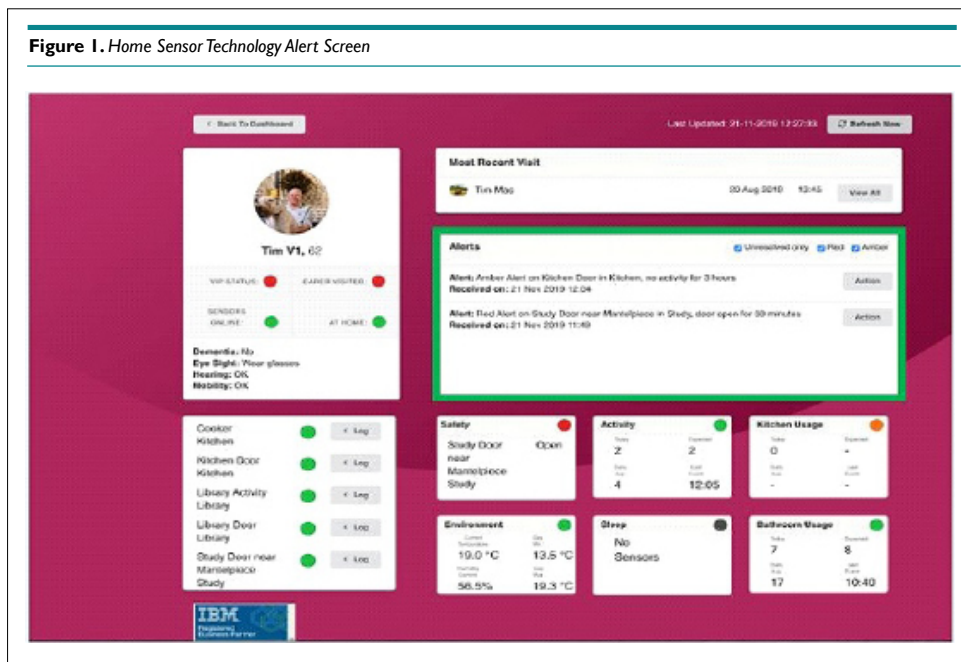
**Figure 1.** *Home Sensor Technology Alert Screen*

< Back To Dashboard

Last Updated: 21-11-2019 12:27:33

Refresh Now

Tim V1, 62

VIP STATUS:

CARER VISITED:

SENSORS ONLINE:

AT HOME:

**Dementia:** No
**Eye Sight:** Wear glasses
**Hearing:** OK
**Mobility:** OK

**Most Recent Visit**

Tim Mac

30 Aug 2019 13:45

View All

**Alerts**

Unresolved only Red Amber

**Alert:** Amber Alert on Kitchen Door in Kitchen, no activity for 3 hours
**Received on:** 21 Nov 2019 12:04

Action

**Alert:** Red Alert on Study Door near Mantelpiece in Study, door open for 30 minutes
**Received on:** 21 Nov 2019 11:49

Action

Cooker Kitchen

< Log

Kitchen Door Kitchen

< Log

Library Activity Library

< Log

Library Door Library

< Log

Study Door near Mantelpiece Study

< Log

**Safety**

Study Door near Mantelpiece Study

Open

**Activity**

Today 2

Expected 2

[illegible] 4

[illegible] 12:05

**Kitchen Usage**

Today 0

Expected -

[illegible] -

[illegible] -

**Environment**

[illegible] 19.0 °C

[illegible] 13.5 °C

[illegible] 56.5%

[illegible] 19.3 °C

**Sleep**

No Sensors

**Bathroom Usage**

Today 7

Expected 8

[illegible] 17

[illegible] 10:40

IBM
Registered Business Partner